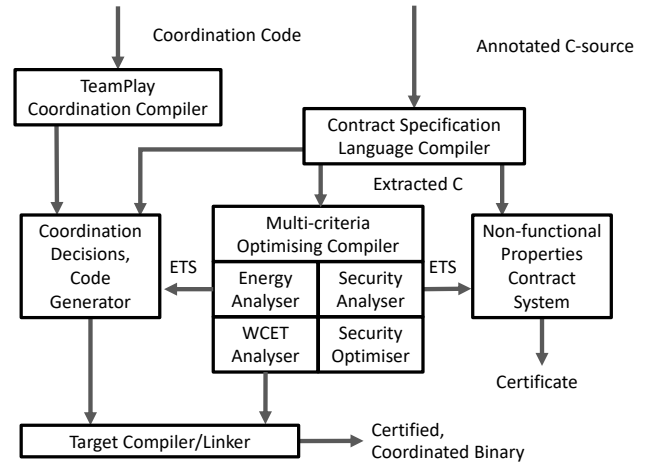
Coordination Code

Annotated C-source

TeamPlay Coordination Compiler

Contract Specification Language Compiler

Extracted C

Coordination Decisions, Code Generator

ETS

Multi-criteria Optimising Compiler

Energy Analyser

Security Analyser

WCET Analyser

Security Optimiser

ETS

Non-functional Properties Contract System

Certificate

Target Compiler/Linker

Certified, Coordinated Binary